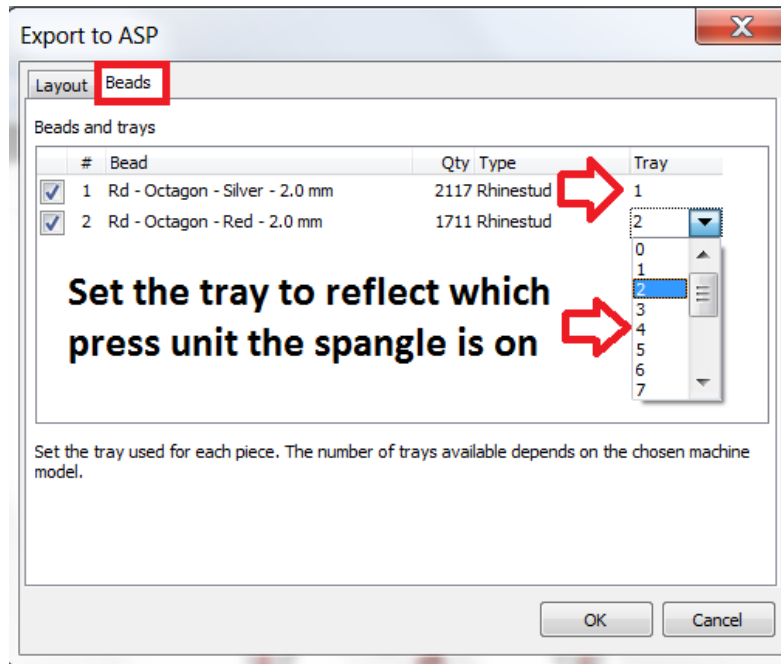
Export to ASP

Layout Beads

Beads and trays

| | # | Bead | Qty | Type | Tray |
|---|---|---|---|---|---|
| ☑ | 1 | Rd - Octagon - Silver - 2.0 mm | 2117 | Rhinestud | 1 |
| ☑ | 2 | Rd - Octagon - Red - 2.0 mm | 1711 | Rhinestud | 2 |

0
1
2
3
4
5
6
7

Set the tray to reflect which press unit the spangle is on

Set the tray used for each piece. The number of trays available depends on the chosen machine model.

OK Cancel